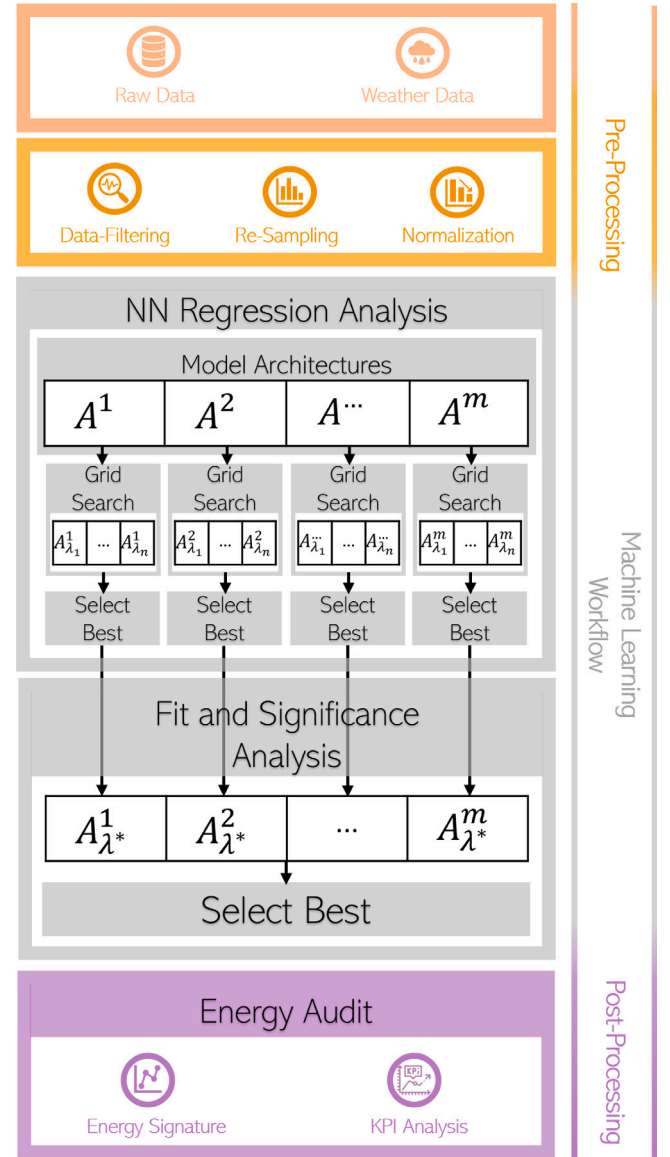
Raw Data
Weather Data

Data-Filtering
Re-Sampling
Normalization

Pre-Processing

NN Regression Analysis

Model Architectures

| $A^1$ | $A^2$ | $A^{\cdots}$ | $A^m$ |
|---|---|---|---|

Grid Search
| $A^1_{\lambda_1}$ | ... | $A^1_{\lambda_n}$ |
|---|---|---|

Grid Search
| $A^2_{\lambda_1}$ | ... | $A^2_{\lambda_n}$ |
|---|---|---|

Grid Search
| $A^{\cdots}_{\lambda_1}$ | ... | $A^{\cdots}_{\lambda_n}$ |
|---|---|---|

Grid Search
| $A^m_{\lambda_1}$ | ... | $A^m_{\lambda_n}$ |
|---|---|---|

Select Best
Select Best
Select Best
Select Best

Machine Learning Workflow

Fit and Significance Analysis

| $A^1_{\lambda^*}$ | $A^2_{\lambda^*}$ | ... | $A^m_{\lambda^*}$ |
|---|---|---|---|

Select Best

Energy Audit

Energy Signature
KPI
KPI Analysis

Post-Processing